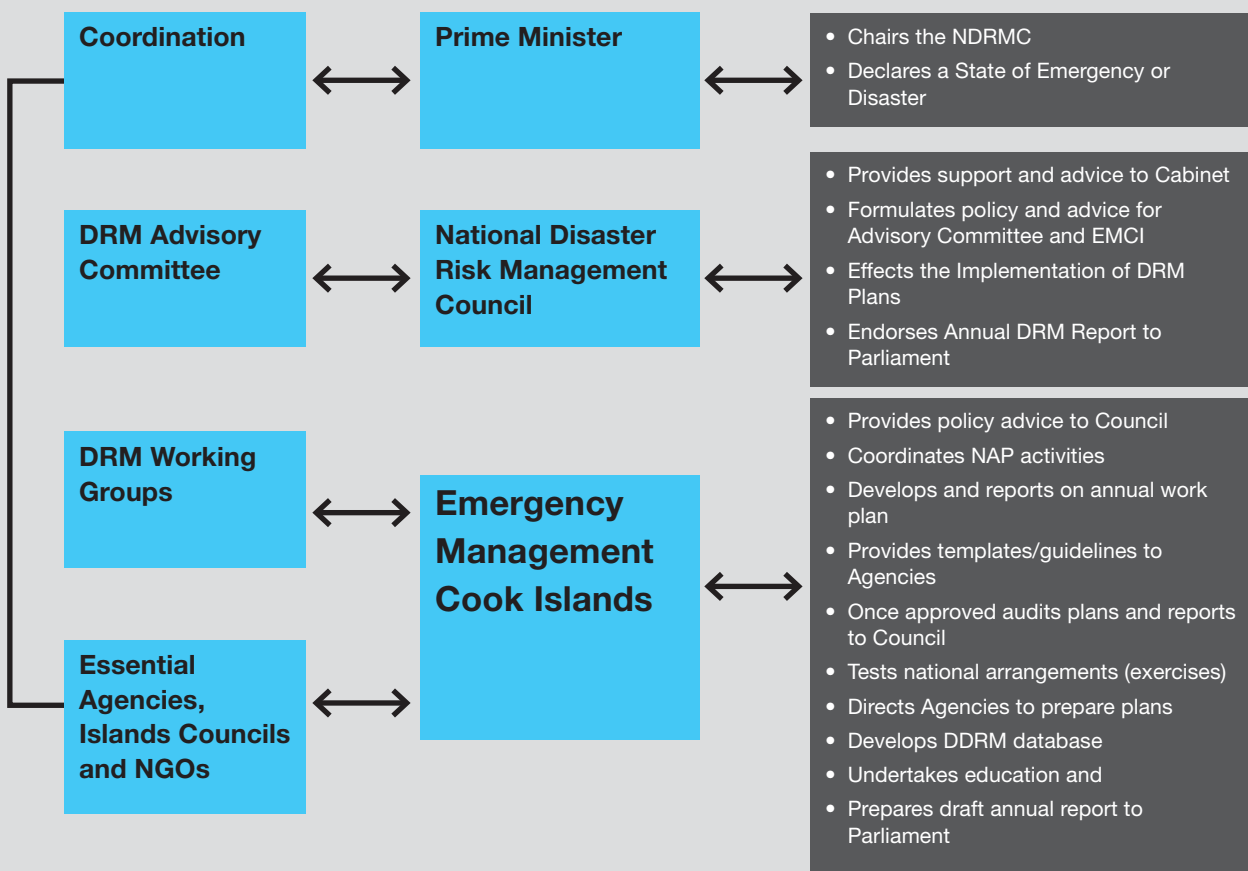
Coordination

Prime Minister

- Chairs the NDRMC
- Declares a State of Emergency or Disaster

DRM Advisory Committee

National Disaster Risk Management Council

- Provides support and advice to Cabinet
- Formulates policy and advice for Advisory Committee and EMCI
- Effects the Implementation of DRM Plans
- Endorses Annual DRM Report to Parliament

DRM Working Groups

Essential Agencies, Islands Councils and NGOs

Emergency Management Cook Islands

- Provides policy advice to Council
- Coordinates NAP activities
- Develops and reports on annual work plan
- Provides templates/guidelines to Agencies
- Once approved audits plans and reports to Council
- Tests national arrangements (exercises)
- Directs Agencies to prepare plans
- Develops DDRM database
- Undertakes education and
- Prepares draft annual report to Parliament